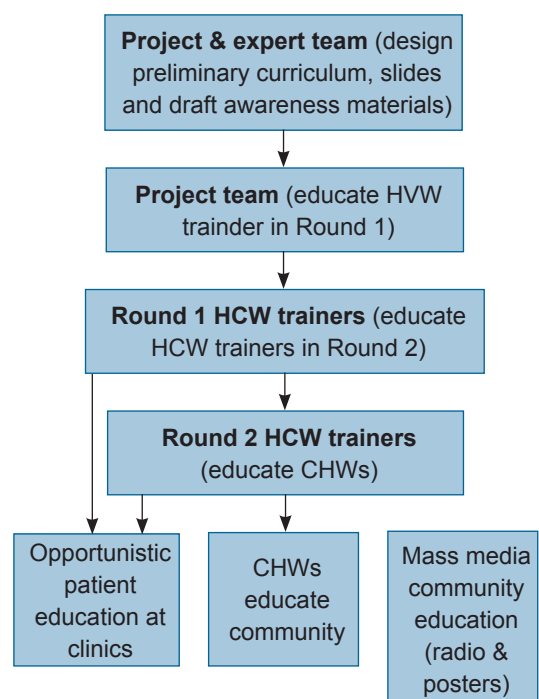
Project & expert team (design preliminary curriculum, slides and draft awareness materials)

Project team (educate HVW traindder in Round 1)

Round 1 HCW trainers (educate HCW trainers in Round 2)

Round 2 HCW trainers (educate CHWs)

Opportunistic patient education at clinics

CHWs educate community

Mass media community education (radio & posters)